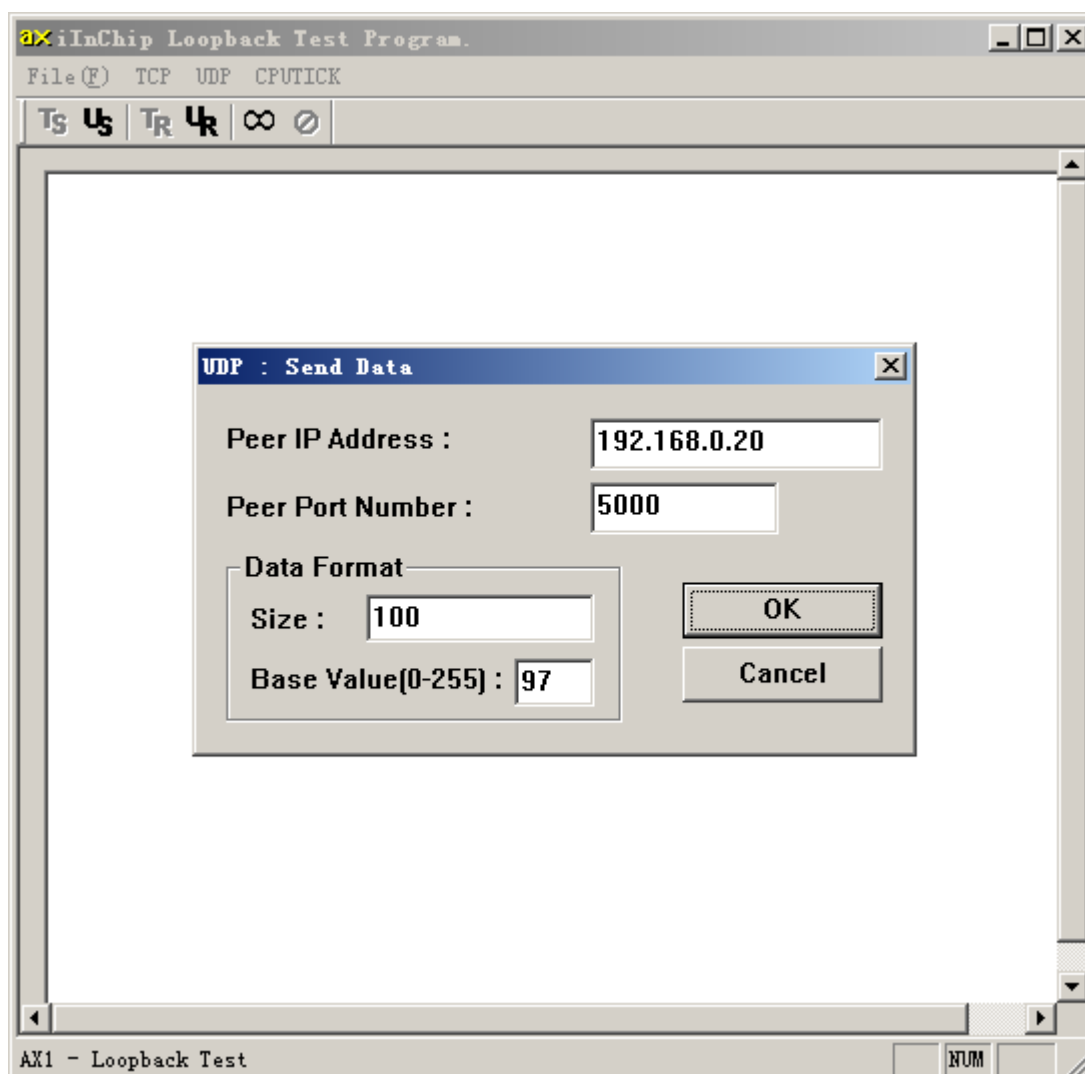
ax iInChip Loopback Test Program.

File(F) TCP UDP CPUTICK

TS US TR UR ∞ ⊘

UDP : Send Data

Peer IP Address : 192.168.0.20

Peer Port Number : 5000

Data Format

Size : 100

Base Value(0-255) : 97

OK

Cancel

AX1 - Loopback Test

NUM